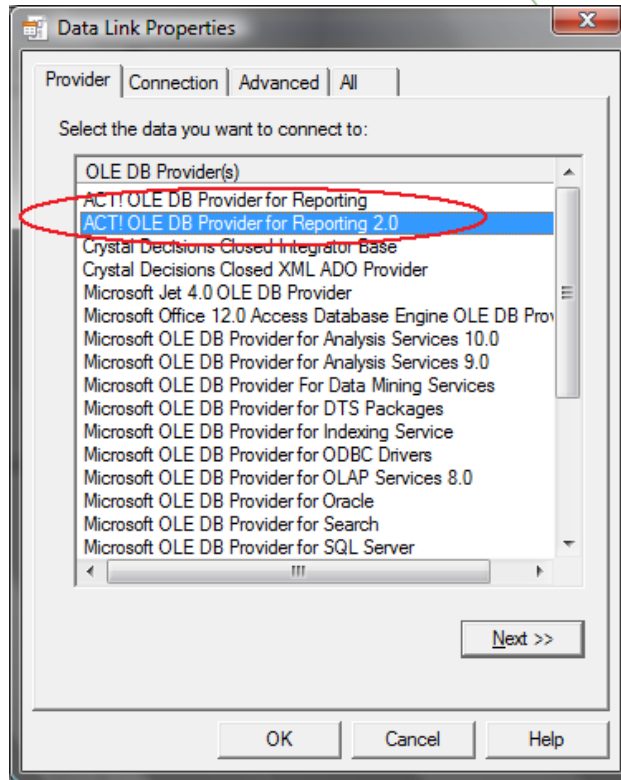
Data Link Properties

Provider | Connection | Advanced | All

Select the data you want to connect to:

OLE DB Provider(s)
ACT! OLE DB Provider for Reporting
ACT! OLE DB Provider for Reporting 2.0
Crystal Decisions Closed Integrator Base
Crystal Decisions Closed XML ADO Provider
Microsoft Jet 4.0 OLE DB Provider
Microsoft Office 12.0 Access Database Engine OLE DB Prov
Microsoft OLE DB Provider for Analysis Services 10.0
Microsoft OLE DB Provider for Analysis Services 9.0
Microsoft OLE DB Provider For Data Mining Services
Microsoft OLE DB Provider for DTS Packages
Microsoft OLE DB Provider for Indexing Service
Microsoft OLE DB Provider for ODBC Drivers
Microsoft OLE DB Provider for OLAP Services 8.0
Microsoft OLE DB Provider for Oracle
Microsoft OLE DB Provider for Search
Microsoft OLE DB Provider for SQL Server

Next >>

OK
Cancel
Help